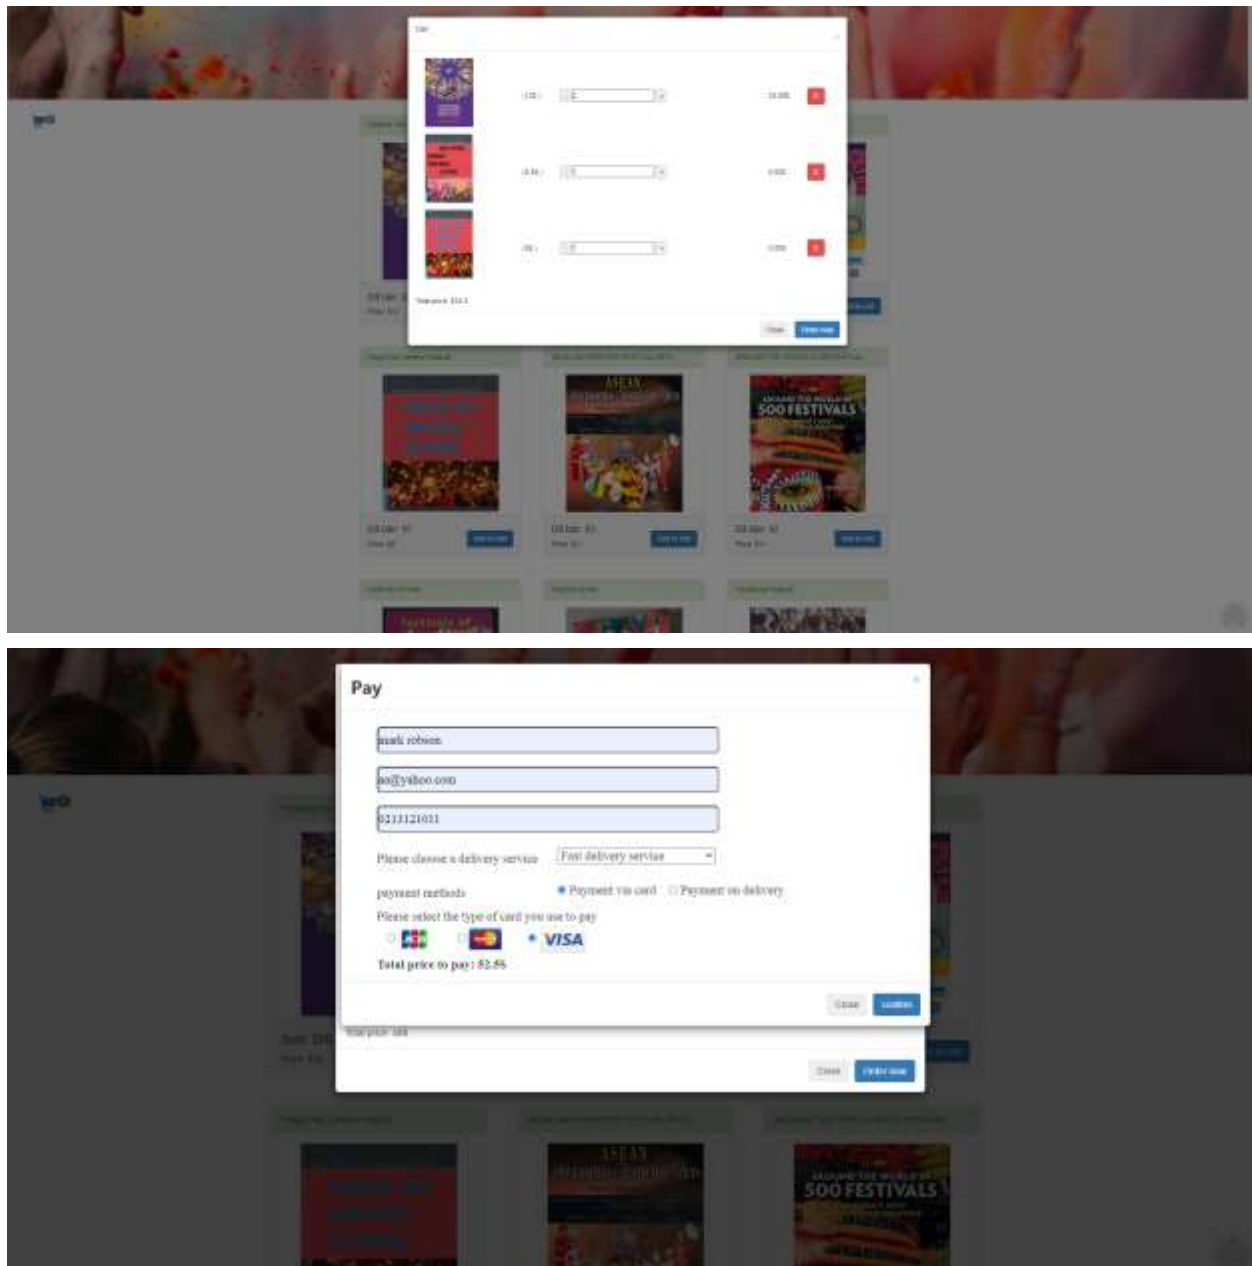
Cart

Total price: $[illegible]

Close Order now

ASEAN

AROUND THE WORLD IN 500 FESTIVALS

Pay

mark robson

ao@yahoo.com

0213121011

Please choose a delivery service Fast delivery service

payment methods Payment via card Payment on delivery

Please select the type of card you use to pay

VISA

Total price to pay: 82.56

Close Confirm

Total price: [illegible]

Close Order now

ASEAN

AROUND THE WORLD IN 500 FESTIVALS